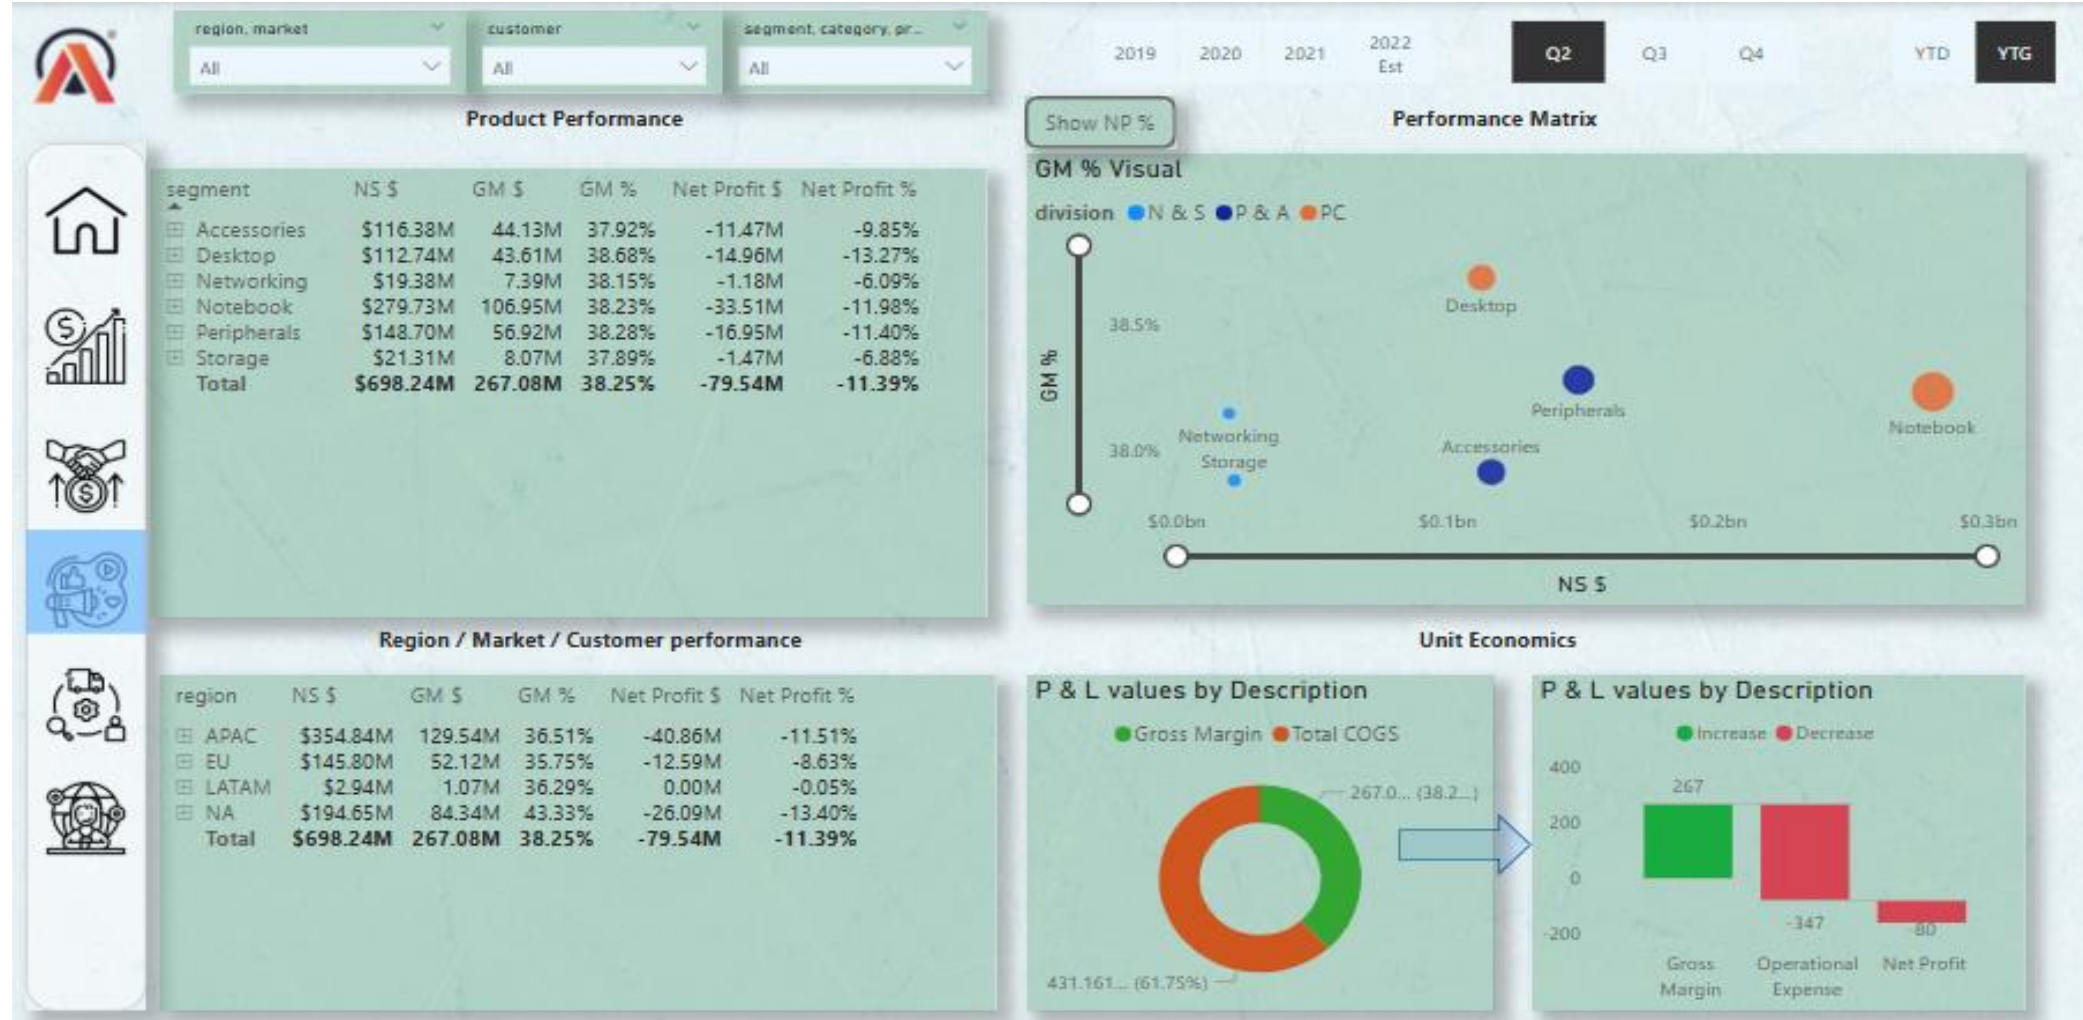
region, market
All

customer
All

segment, category, pr...
All

2019 2020 2021 2022 Est Q2 Q3 Q4 YTD YTG

Product Performance

| segment | NS $ | GM $ | GM % | Net Profit $ | Net Profit % |
|---|---|---|---|---|---|
| Accessories | $116.38M | 44.13M | 37.92% | -11.47M | -9.85% |
| Desktop | $112.74M | 43.61M | 38.68% | -14.96M | -13.27% |
| Networking | $19.38M | 7.39M | 38.15% | -1.18M | -6.09% |
| Notebook | $279.73M | 106.95M | 38.23% | -33.51M | -11.98% |
| Peripherals | $148.70M | 56.92M | 38.28% | -16.95M | -11.40% |
| Storage | $21.31M | 8.07M | 37.89% | -1.47M | -6.88% |
| Total | $698.24M | 267.08M | 38.25% | -79.54M | -11.39% |

Show NP %

Performance Matrix

GM % Visual

division N & S P & A PC

GM %
38.5%
38.0%
Desktop
Peripherals
Notebook
Networking
Storage
Accessories
$0.0bn $0.1bn $0.2bn $0.3bn
NS $

Region / Market / Customer performance

| region | NS $ | GM $ | GM % | Net Profit $ | Net Profit % |
|---|---|---|---|---|---|
| APAC | $354.84M | 129.54M | 36.51% | -40.86M | -11.51% |
| EU | $145.80M | 52.12M | 35.75% | -12.59M | -8.63% |
| LATAM | $2.94M | 1.07M | 36.29% | 0.00M | -0.05% |
| NA | $194.65M | 84.34M | 43.33% | -26.09M | -13.40% |
| Total | $698.24M | 267.08M | 38.25% | -79.54M | -11.39% |

Unit Economics

P & L values by Description
Gross Margin Total COGS
267.0... (38.2...)
431.161... (61.75%)

P & L values by Description
Increase Decrease
400
200
0
-200
267
-347
-80
Gross Margin
Operational Expense
Net Profit